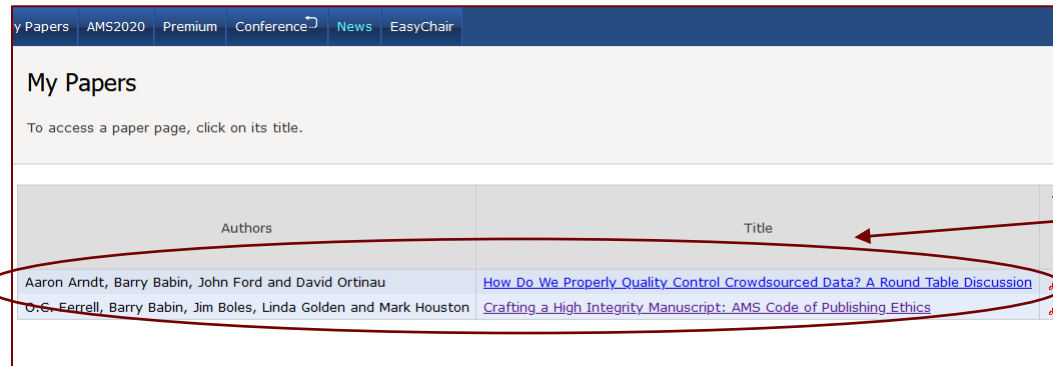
y Papers AMS2020 Premium Conference News EasyChair

My Papers

To access a paper page, click on its title.

| Authors | Title |
|---|---|
| Aaron Arndt, Barry Babin, John Ford and David Ortinau | How Do We Properly Quality Control Crowdsourced Data? A Round Table Discussion |
| O.C. Ferrell, Barry Babin, Jim Boles, Linda Golden and Mark Houston | Crafting a High Integrity Manuscript: AMS Code of Publishing Ethics |